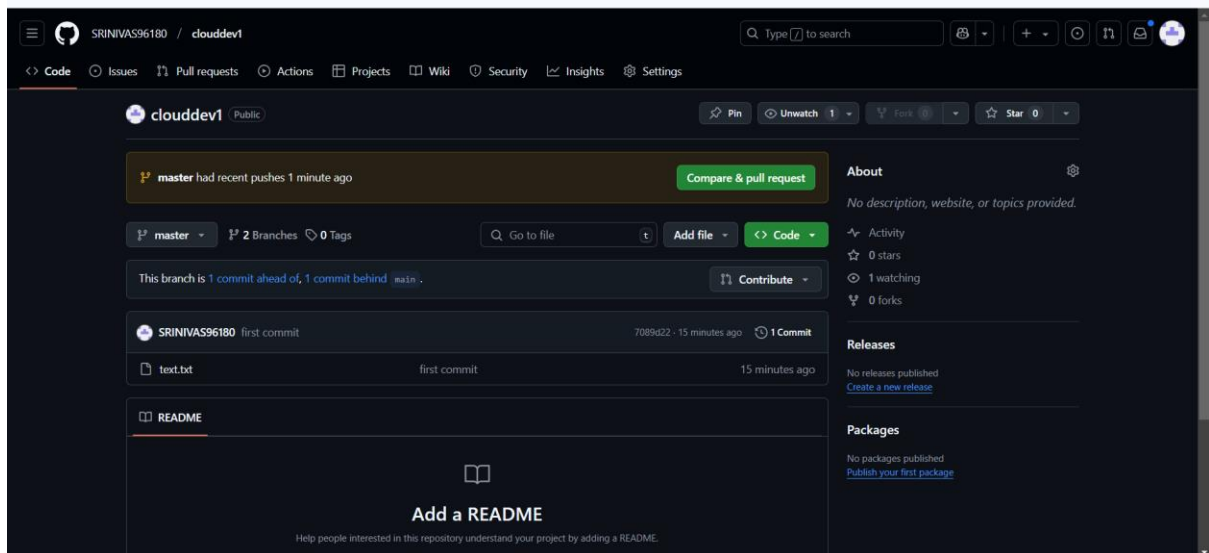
SRINIVAS96180 / clouddev1

Type / to search

<> Code  Issues  Pull requests  Actions  Projects  Wiki  Security  Insights  Settings

clouddev1 Public

Pin  Unwatch 1  Fork 0  Star 0

master had recent pushes 1 minute ago

Compare & pull request

master  2 Branches  0 Tags

Go to file  t  Add file  <> Code

This branch is 1 commit ahead of, 1 commit behind main .

Contribute

SRINIVAS96180 first commit  7089d22 · 15 minutes ago  1 Commit

text.txt  first commit  15 minutes ago

README

Add a README

Help people interested in this repository understand your project by adding a README.

About

No description, website, or topics provided.

Activity

0 stars

1 watching

0 forks

Releases

No releases published

Create a new release

Packages

No packages published

Publish your first package